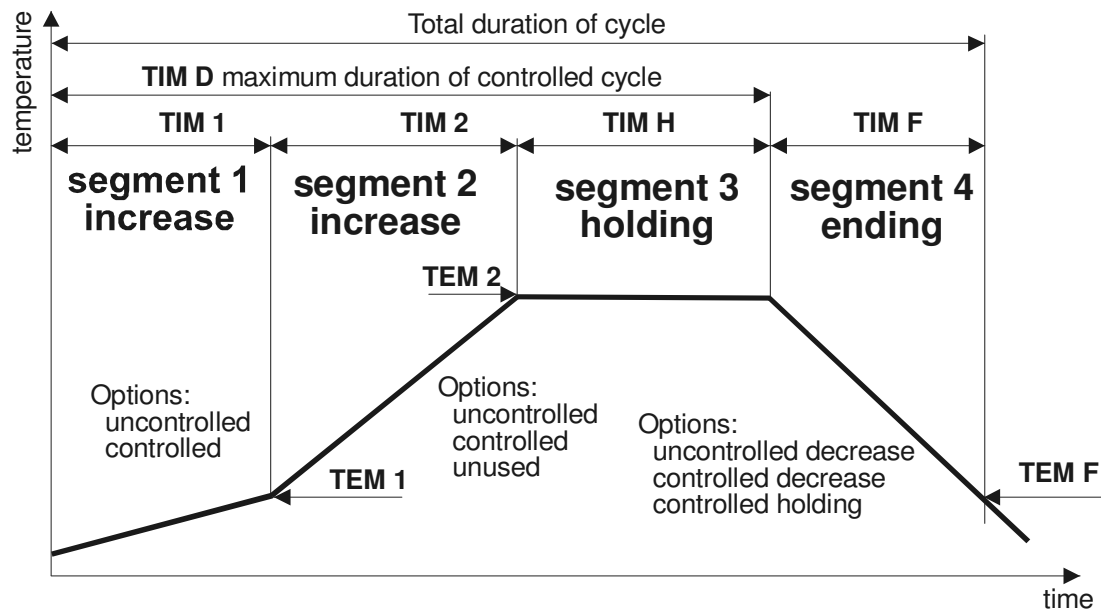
temperature

Total duration of cycle

TIM D maximum duration of controlled cycle

TIM 1

TIM 2

TIM H

TIM F

segment 1 increase

segment 2 increase

segment 3 holding

segment 4 ending

TEM 2

Options:
uncontrolled
controlled

Options:
uncontrolled
controlled
unused

Options:
uncontrolled decrease
controlled decrease
controlled holding

TEM 1

TEM F

time